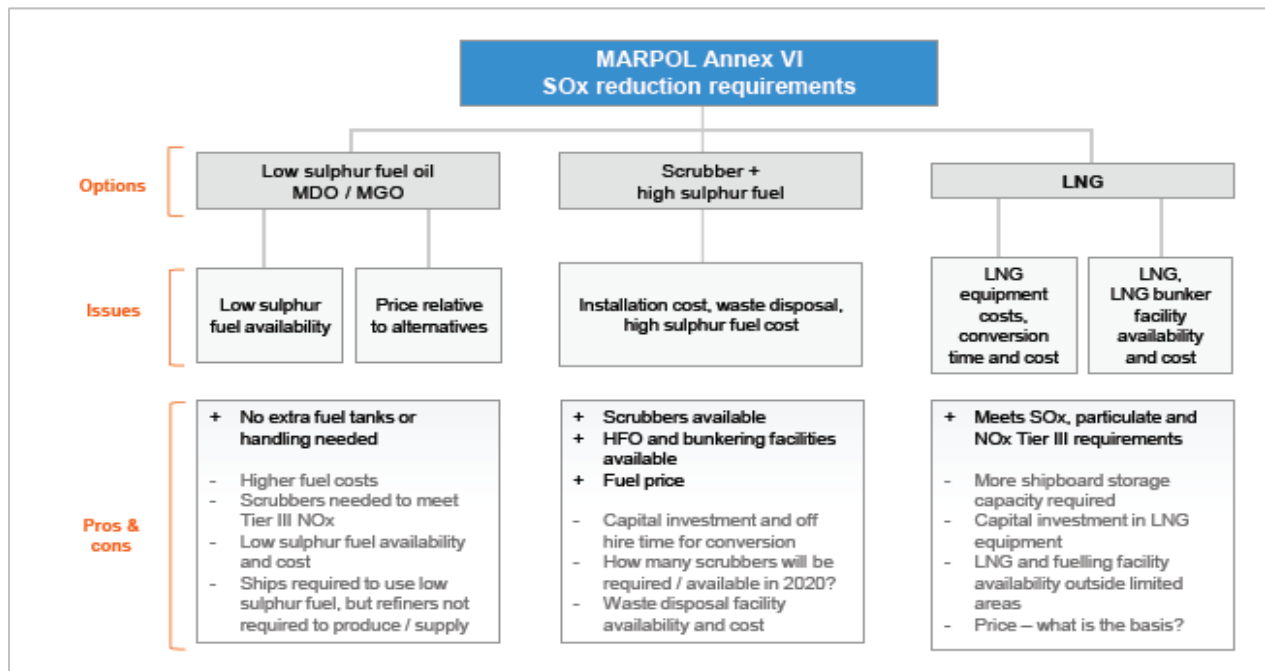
MARPOL Annex VI
SOx reduction requirements

Options

Low sulphur fuel oil
MDO / MGO

Scrubber +
high sulphur fuel

LNG

Issues

Low sulphur fuel availability

Price relative to alternatives

Installation cost, waste disposal, high sulphur fuel cost

LNG equipment costs, conversion time and cost

LNG, LNG bunker facility availability and cost

Pros & cons

+ No extra fuel tanks or handling needed

- Higher fuel costs
- Scrubbers needed to meet Tier III NOx
- Low sulphur fuel availability and cost
- Ships required to use low sulphur fuel, but refiners not required to produce / supply

+ Scrubbers available
+ HFO and bunkering facilities available
+ Fuel price

- Capital investment and off hire time for conversion
- How many scrubbers will be required / available in 2020?
- Waste disposal facility availability and cost

+ Meets SOx, particulate and NOx Tier III requirements

- More shipboard storage capacity required
- Capital investment in LNG equipment
- LNG and fuelling facility availability outside limited areas
- Price – what is the basis?